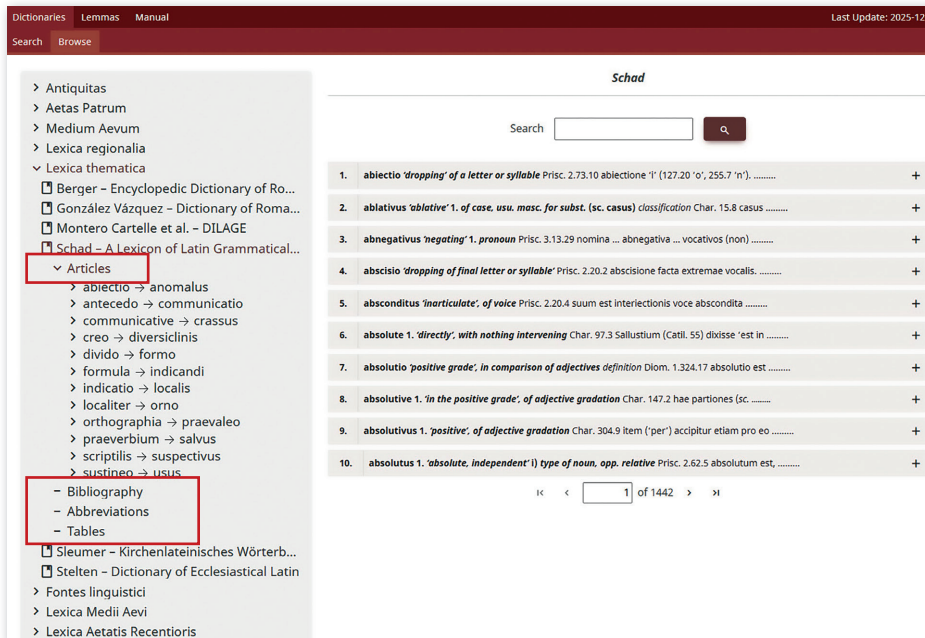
Dictionaries Lemmas Manual Last Update: 2025-12

Search Browse

> Antiquitas
> Aetas Patrum
> Medium Aevum
> Lexica regionalia
⌄ Lexica thematica
Berger – Encyclopedic Dictionary of Ro...
González Vázquez – Dictionary of Roma...
Montero Cartelle et al. – DILAGE
Schad – A Lexicon of Latin Grammatical...
⌄ Articles
> abiectio → anomalus
> antecedo → communicatio
> communicative → crassus
> creo → diversiclinis
> divido → formo
> formula → indicandi
> indicatio → localis
> localiter → orno
> orthographia → praevaleo
> praeverbium → salvus
> scriptilis → suspectivus
> sustineo → usus
– Bibliography
– Abbreviations
– Tables
Sleumer – Kirchenlateinisches Wörterb...
Stelten – Dictionary of Ecclesiastical Latin
> Fontes linguistici
> Lexica Medii Aevi
> Lexica Aetatis Recentioris

Schad

Search

1. abiectio 'dropping' of a letter or syllable Prisc. 2.73.10 abiectione 'i' (127.20 'o', 255.7 'n'). ......... +

2. ablativus 'ablative' 1. of case, usu. masc. for subst. (sc. casus) classification Char. 15.8 casus ........ +

3. abnegativus 'negating' 1. pronoun Prisc. 3.13.29 nomina ... abnegativa ... vocativos (non) ......... +

4. abscisio 'dropping of final letter or syllable' Prisc. 2.20.2 abscisione facta extremae vocalis. ......... +

5. absconditus 'inarticulate', of voice Prisc. 2.20.4 suum est interiectionis voce abscondita ........ +

6. absolute 1. 'directly', with nothing intervening Char. 97.3 Sallustium (Catil. 55) dixisse 'est in ........ +

7. absolutio 'positive grade', in comparison of adjectives definition Diom. 1.324.17 absolutio est ........ +

8. absolutive 1. 'in the positive grade', of adjective gradation Char. 147.2 hae partiones (sc. ........ +

9. absolutivus 1. 'positive', of adjective gradation Char. 304.9 item ('per') accipitur etiam pro eo ........ +

10. absolutus 1. 'absolute, independent' i) type of noun, opp. relative Prisc. 2.62.5 absolutum est, ........ +

1 of 1442